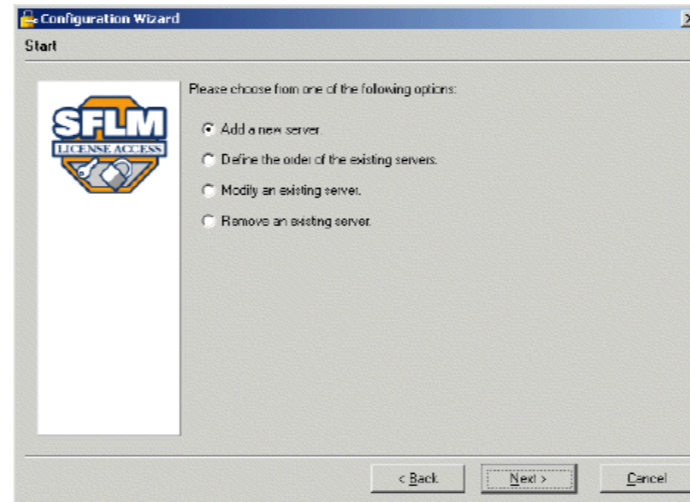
Configuration Wizard

Start

SFLM
LICENSE ACCESS

Please choose from one of the following options:

Add a new server.

Define the order of the existing servers.

Modify an existing server.

Remove an existing server.

< Back

Next >

Cancel